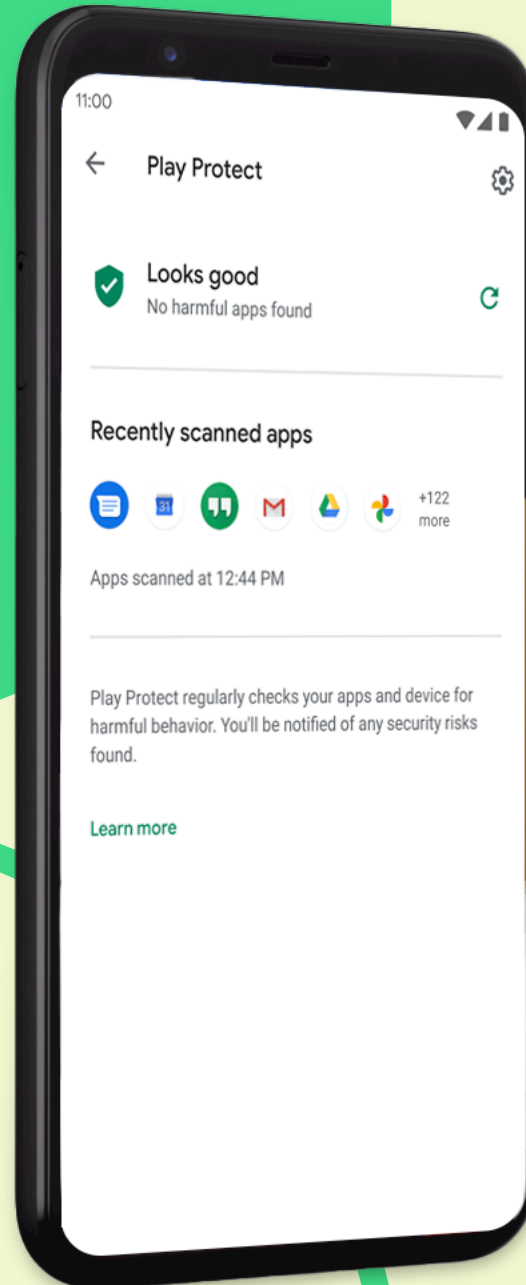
11:00

Play Protect

Looks good
No harmful apps found

Recently scanned apps

31

+122 more

Apps scanned at 12:44 PM

Play Protect regularly checks your apps and device for harmful behavior. You'll be notified of any security risks found.

Learn more